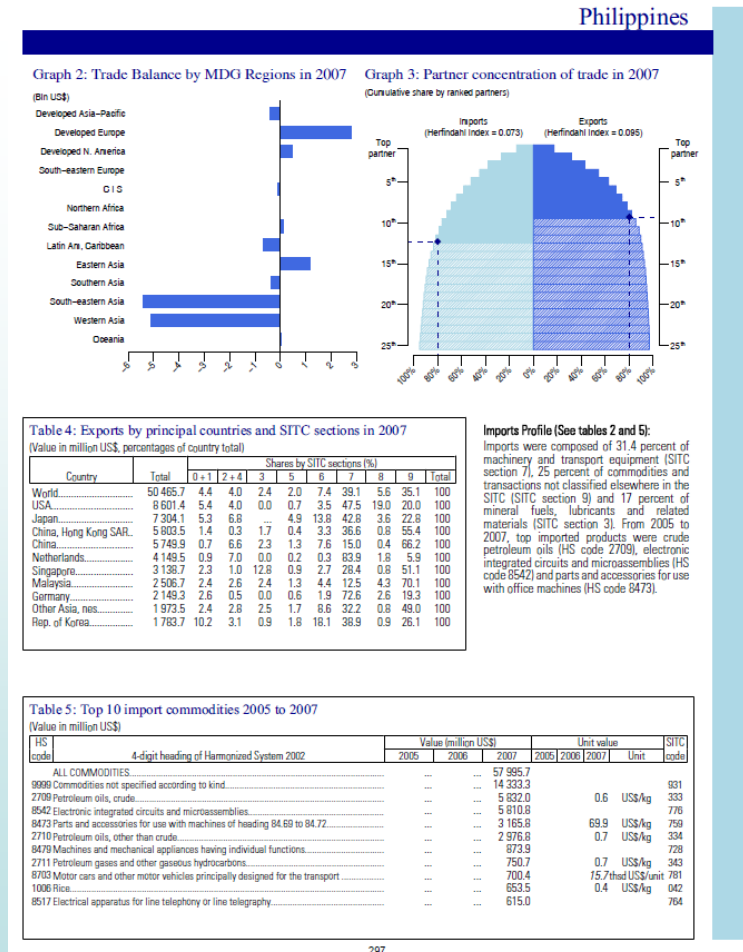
Philippines

Graph 2: Trade Balance by MDG Regions in 2007

(Bln US$)

Developed Asia-Pacific
Developed Europe
Developed N. America
South-eastern Europe
CIS
Northern Africa
Sub-Saharan Africa
Latin Am, Caribbean
Eastern Asia
Southern Asia
South-eastern Asia
Western Asia
Oceania

-6 -5 -4 -3 -2 -1 0 1 2 3

Graph 3: Partner concentration of trade in 2007

(Cumulative share by ranked partners)

Imports (Herfindahl Index = 0.073)
Exports (Herfindahl Index = 0.095)

Top partner
5th
10th
15th
20th
25th

Top partner
5th
10th
15th
20th
25th

100% 80% 60% 40% 20% 0% 20% 40% 60% 80% 100%

Table 4: Exports by principal countries and SITC sections in 2007
(Value in million US$, percentages of country total)

| Country | Total | 0+1 | 2+4 | 3 | 5 | 6 | 7 | 8 | 9 | Total |
|---|---|---|---|---|---|---|---|---|---|---|
| World | 50 465.7 | 4.4 | 4.0 | 2.4 | 2.0 | 7.4 | 39.1 | 5.6 | 35.1 | 100 |
| USA | 8 601.4 | 5.4 | 4.0 | 0.0 | 0.7 | 3.5 | 47.5 | 19.0 | 20.0 | 100 |
| Japan | 7 304.1 | 5.3 | 6.8 | ... | 4.9 | 13.8 | 42.8 | 3.6 | 22.8 | 100 |
| China, Hong Kong SAR | 5 803.5 | 1.4 | 0.3 | 1.7 | 0.4 | 3.3 | 36.6 | 0.8 | 55.4 | 100 |
| China | 5 749.9 | 0.7 | 6.6 | 2.3 | 1.3 | 7.6 | 15.0 | 0.4 | 66.2 | 100 |
| Netherlands | 4 149.5 | 0.9 | 7.0 | 0.0 | 0.2 | 0.3 | 83.9 | 1.8 | 5.9 | 100 |
| Singapore | 3 138.7 | 2.3 | 1.0 | 12.8 | 0.9 | 2.7 | 28.4 | 0.8 | 51.1 | 100 |
| Malaysia | 2 506.7 | 2.4 | 2.6 | 2.4 | 1.3 | 4.4 | 12.5 | 4.3 | 70.1 | 100 |
| Germany | 2 149.3 | 2.6 | 0.5 | 0.0 | 0.6 | 1.9 | 72.6 | 2.6 | 19.3 | 100 |
| Other Asia, nes | 1 973.5 | 2.4 | 2.8 | 2.5 | 1.7 | 8.6 | 32.2 | 0.8 | 49.0 | 100 |
| Rep. of Korea | 1 783.7 | 10.2 | 3.1 | 0.9 | 1.8 | 18.1 | 38.9 | 0.9 | 26.1 | 100 |

Shares by SITC sections (%)

Imports Profile (See tables 2 and 5):
Imports were composed of 31.4 percent of machinery and transport equipment (SITC section 7), 25 percent of commodities and transactions not classified elsewhere in the SITC (SITC section 9) and 17 percent of mineral fuels, lubricants and related materials (SITC section 3). From 2005 to 2007, top imported products were crude petroleum oils (HS code 2709), electronic integrated circuits and microassemblies (HS code 8542) and parts and accessories for use with office machines (HS code 8473).

Table 5: Top 10 import commodities 2005 to 2007
(Value in million US$)

| HS code | 4-digit heading of Harmonized System 2002 | Value 2005 | Value 2006 | Value 2007 | Unit value 2005 | Unit value 2006 | Unit value 2007 | Unit | SITC code |
|---|---|---|---|---|---|---|---|---|---|
| | ALL COMMODITIES | ... | ... | 57 995.7 | | | | | |
| 9999 | Commodities not specified according to kind | ... | ... | 14 333.3 | | | | | 931 |
| 2709 | Petroleum oils, crude | ... | ... | 5 832.0 | | | 0.6 | US$/kg | 333 |
| 8542 | Electronic integrated circuits and microassemblies | ... | ... | 5 810.8 | | | | | 776 |
| 8473 | Parts and accessories for use with machines of heading 84.69 to 84.72 | ... | ... | 3 165.8 | | | 69.9 | US$/kg | 759 |
| 2710 | Petroleum oils, other than crude | ... | ... | 2 976.8 | | | 0.7 | US$/kg | 334 |
| 8479 | Machines and mechanical appliances having individual functions | ... | ... | 873.9 | | | | | 728 |
| 2711 | Petroleum gases and other gaseous hydrocarbons | ... | ... | 750.7 | | | 0.7 | US$/kg | 343 |
| 8703 | Motor cars and other motor vehicles principally designed for the transport | ... | ... | 700.4 | | | 15.7 | thsd US$/unit | 781 |
| 1006 | Rice | ... | ... | 653.5 | | | 0.4 | US$/kg | 042 |
| 8517 | Electrical apparatus for line telephony or line telegraphy | ... | ... | 615.0 | | | | | 764 |

297